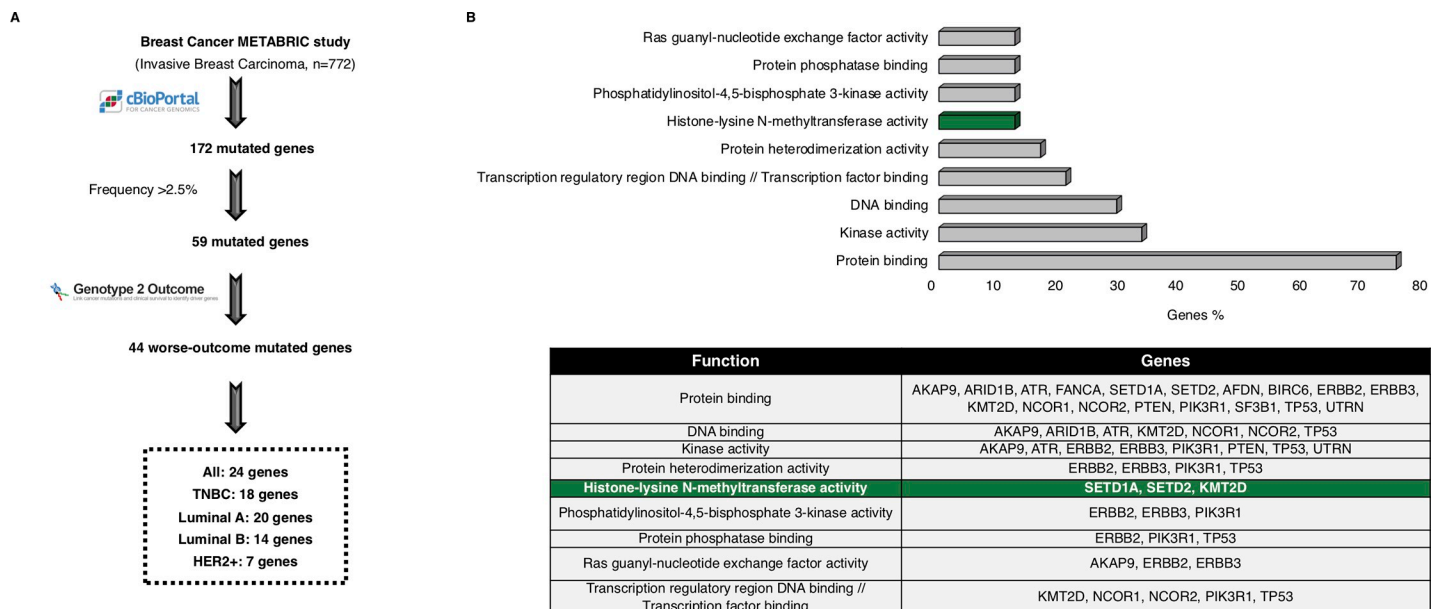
A

Breast Cancer METABRIC study
(Invasive Breast Carcinoma, n=772)

cBioPortal
FOR CANCER GENOMICS

172 mutated genes

Frequency >2.5%

59 mutated genes

Genotype 2 Outcome
Link cancer mutations and clinical survival to identify driver genes

44 worse-outcome mutated genes

All: 24 genes
TNBC: 18 genes
Luminal A: 20 genes
Luminal B: 14 genes
HER2+: 7 genes

B

Ras guanyl-nucleotide exchange factor activity
Protein phosphatase binding
Phosphatidylinositol-4,5-bisphosphate 3-kinase activity
Histone-lysine N-methyltransferase activity
Protein heterodimerization activity
Transcription regulatory region DNA binding // Transcription factor binding
DNA binding
Kinase activity
Protein binding

0 10 20 30 40 50 60 70 80
Genes %

| Function | Genes |
|---|---|
| Protein binding | AKAP9, ARID1B, ATR, FANCA, SETD1A, SETD2, AFDN, BIRC6, ERBB2, ERBB3, KMT2D, NCOR1, NCOR2, PTEN, PIK3R1, SF3B1, TP53, UTRN |
| DNA binding | AKAP9, ARID1B, ATR, KMT2D, NCOR1, NCOR2, TP53 |
| Kinase activity | AKAP9, ATR, ERBB2, ERBB3, PIK3R1, PTEN, TP53, UTRN |
| Protein heterodimerization activity | ERBB2, ERBB3, PIK3R1, TP53 |
| Histone-lysine N-methyltransferase activity | SETD1A, SETD2, KMT2D |
| Phosphatidylinositol-4,5-bisphosphate 3-kinase activity | ERBB2, ERBB3, PIK3R1 |
| Protein phosphatase binding | ERBB2, PIK3R1, TP53 |
| Ras guanyl-nucleotide exchange factor activity | AKAP9, ERBB2, ERBB3 |
| Transcription regulatory region DNA binding // Transcription factor binding | KMT2D, NCOR1, NCOR2, PIK3R1, TP53 |